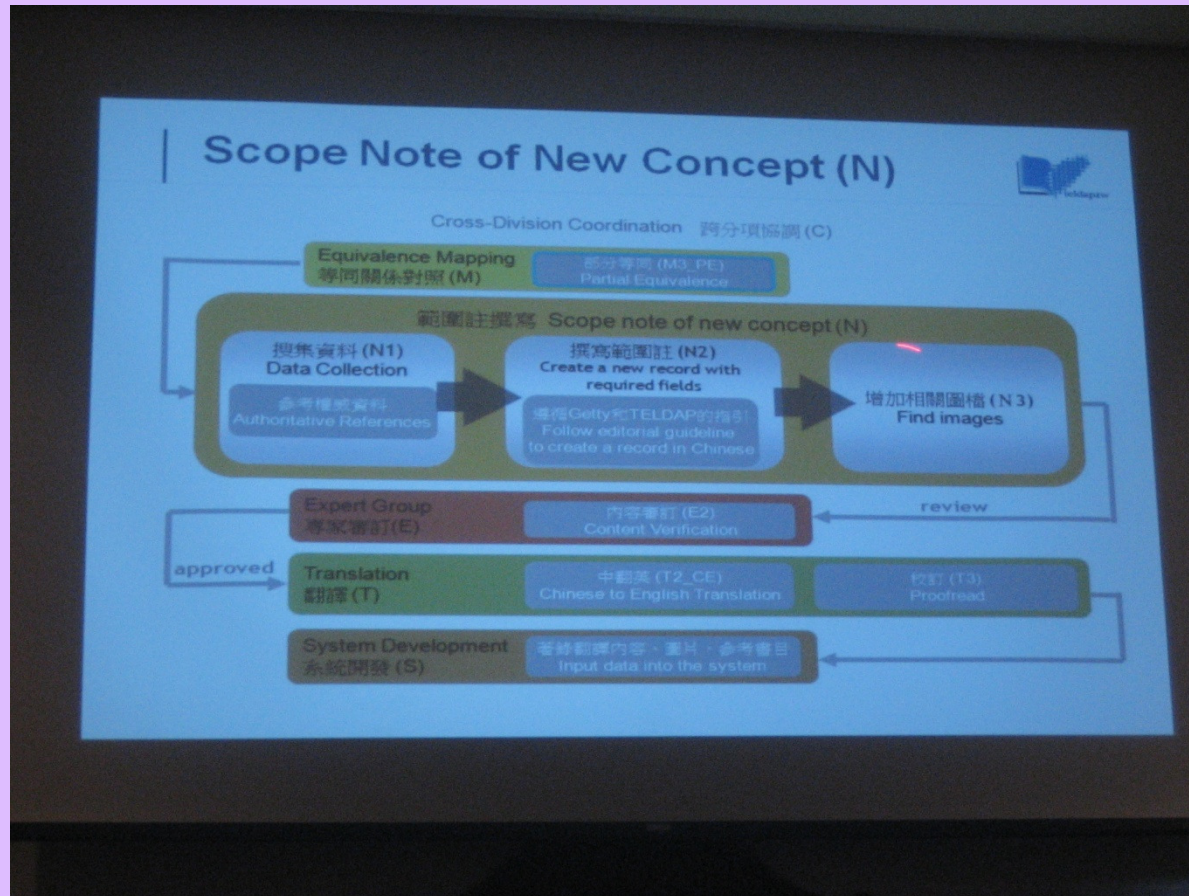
Scope Note of New Concept (N)

teldap

Cross-Division Coordination 跨分項協調 (C)

Equivalence Mapping
等同關係對照 (M)

部分等同 (M3_PE)
Partial Equivalence

範圍註撰寫 Scope note of new concept (N)

搜集資料 (N1)
Data Collection

參考權威資料
Authoritative References

撰寫範圍註 (N2)
Create a new record with required fields

遵從Getty和TELDAP的指引
Follow editorial guideline to create a record in Chinese

增加相關圖檔 (N3)
Find images

review

Expert Group
專家審訂 (E)

內容審訂 (E2)
Content Verification

approved

Translation
翻譯 (T)

中翻英 (T2_CE)
Chinese to English Translation

校訂 (T3)
Proofread

System Development
系統開發 (S)

著錄翻譯內容、圖片、參考書目
Input data into the system